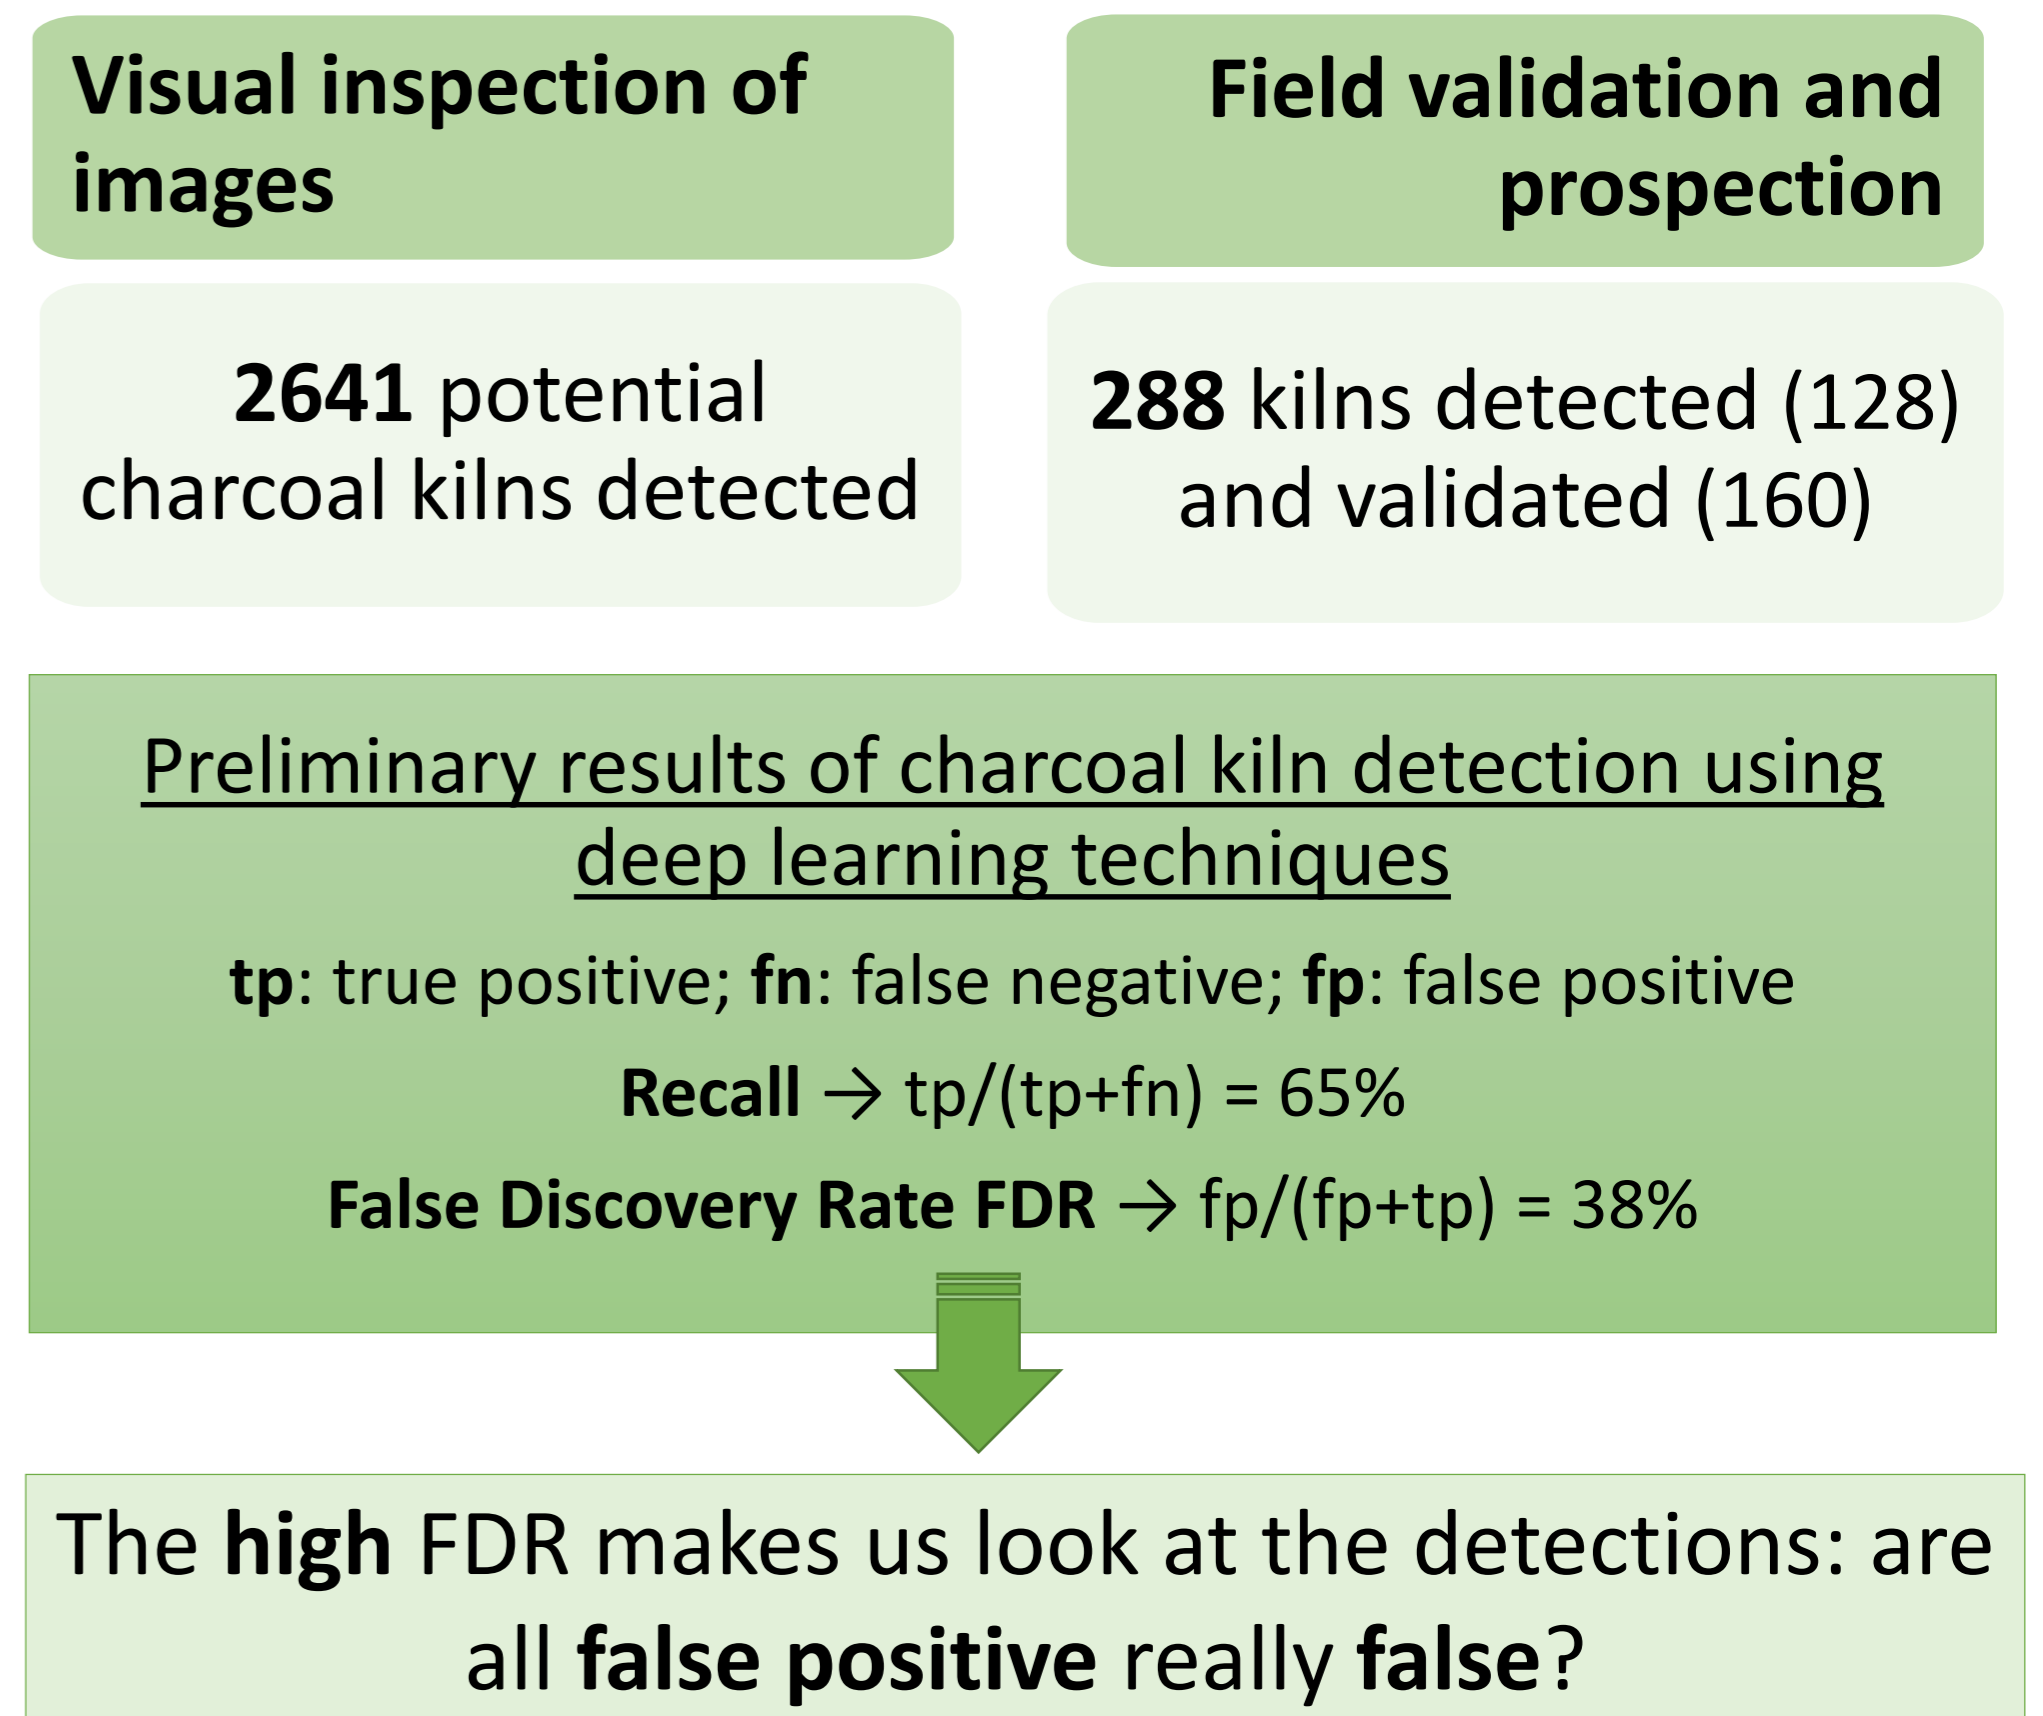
Visual inspection of images

Field validation and prospection

2641 potential charcoal kilns detected

288 kilns detected (128) and validated (160)

Preliminary results of charcoal kiln detection using deep learning techniques

tp: true positive; fn: false negative; fp: false positive

Recall → tp/(tp+fn) = 65%

False Discovery Rate FDR → fp/(fp+tp) = 38%

The high FDR makes us look at the detections: are all false positive really false?